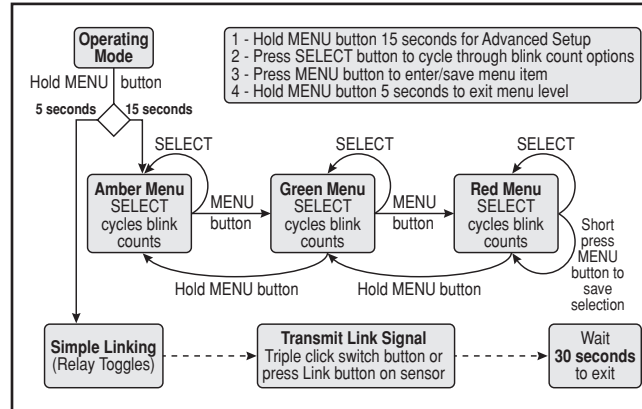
Operating Mode

Hold MENU button

5 seconds

15 seconds

1 - Hold MENU button 15 seconds for Advanced Setup
2 - Press SELECT button to cycle through blink count options
3 - Press MENU button to enter/save menu item
4 - Hold MENU button 5 seconds to exit menu level

SELECT

SELECT

SELECT

Amber Menu
SELECT cycles blink counts

MENU button

Green Menu
SELECT cycles blink counts

MENU button

Red Menu
SELECT cycles blink counts

Short press MENU button to save selection

Hold MENU button

Hold MENU button

Simple Linking
(Relay Toggles)

Transmit Link Signal
Triple click switch button or press Link button on sensor

Wait
30 seconds
to exit